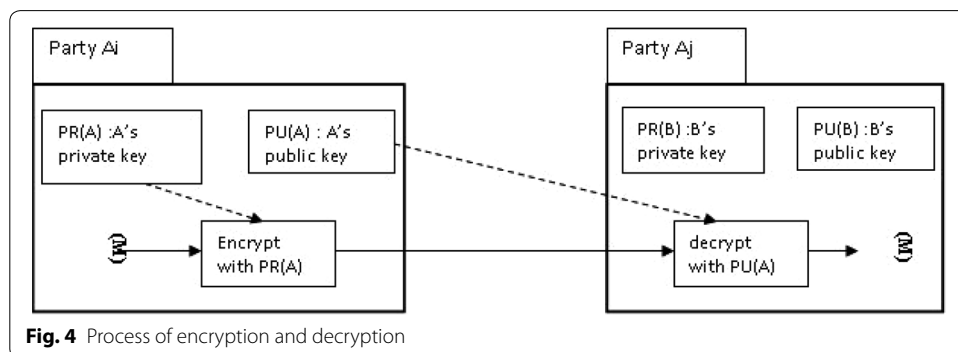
Party Ai

PR(A) :A's private key

PU(A) : A's public key

(M)

Encrypt with PR(A)

Party Aj

PR(B) :B's private key

PU(B) :B's public key

decrypt with PU(A)

(M)

**Fig. 4** Process of encryption and decryption